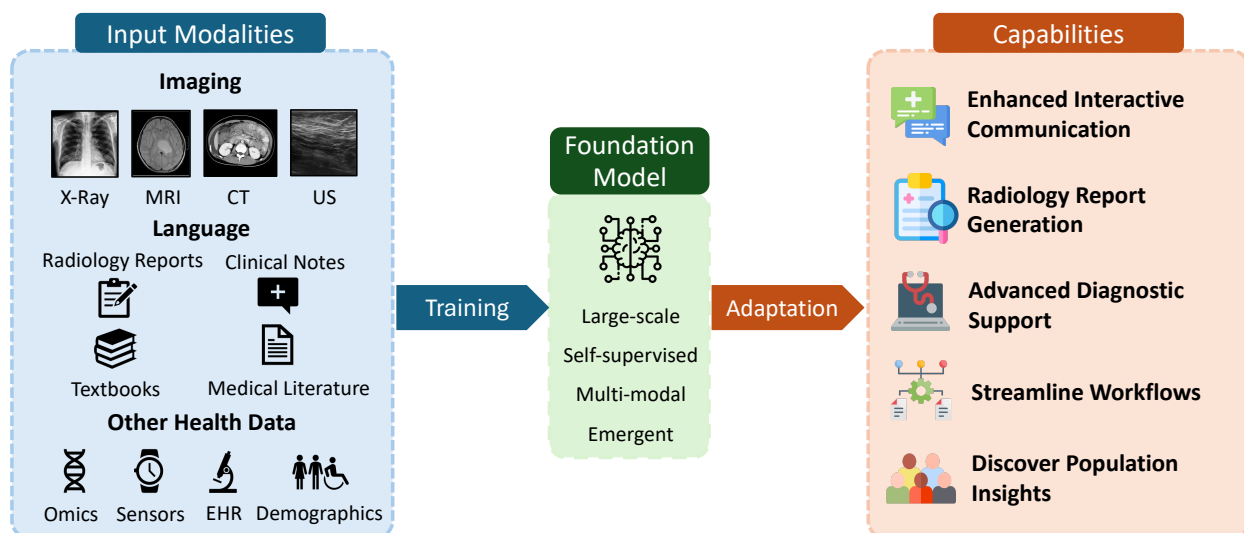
Input Modalities

Imaging

X-Ray MRI CT US

Language

Radiology Reports Clinical Notes

Textbooks Medical Literature

Other Health Data

Omics Sensors EHR Demographics

Training

Foundation Model

Large-scale
Self-supervised
Multi-modal
Emergent

Adaptation

Capabilities

Enhanced Interactive Communication

Radiology Report Generation

Advanced Diagnostic Support

Streamline Workflows

Discover Population Insights